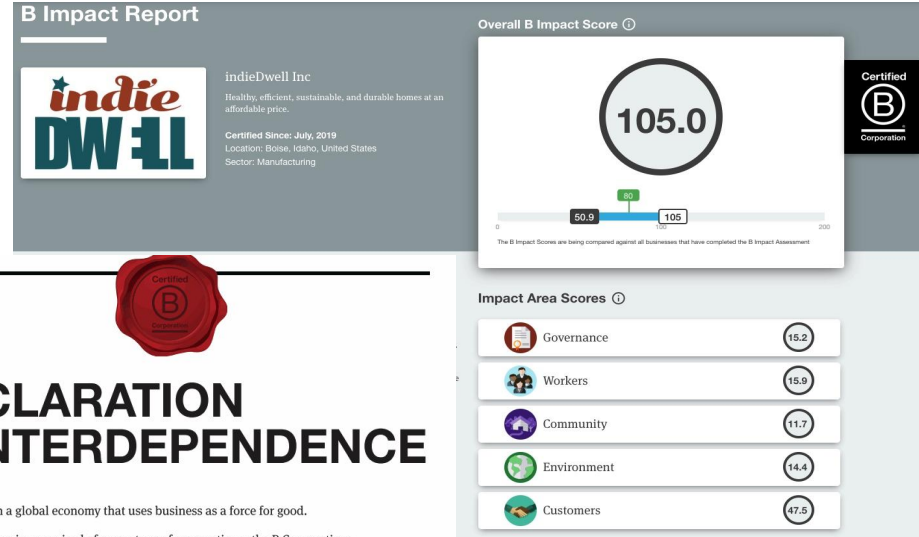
B Impact Report

indie DWELL

indieDwell Inc

Healthy, efficient, sustainable, and durable homes at an affordable price.

Certified Since: July, 2019
Location: Boise, Idaho, United States
Sector: Manufacturing

Overall B Impact Score ⓘ

105.0

80

50.9

105

0

100

200

The B Impact Scores are being compared against all businesses that have completed the B Impact Assessment

Certified B Corporation

Certified B Corporation

CLARATION
NTERDEPENDENCE

n a global economy that uses business as a force for good.

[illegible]

Impact Area Scores ⓘ

Governance 15.2

Workers 15.9

Community 11.7

Environment 14.4

Customers 47.5